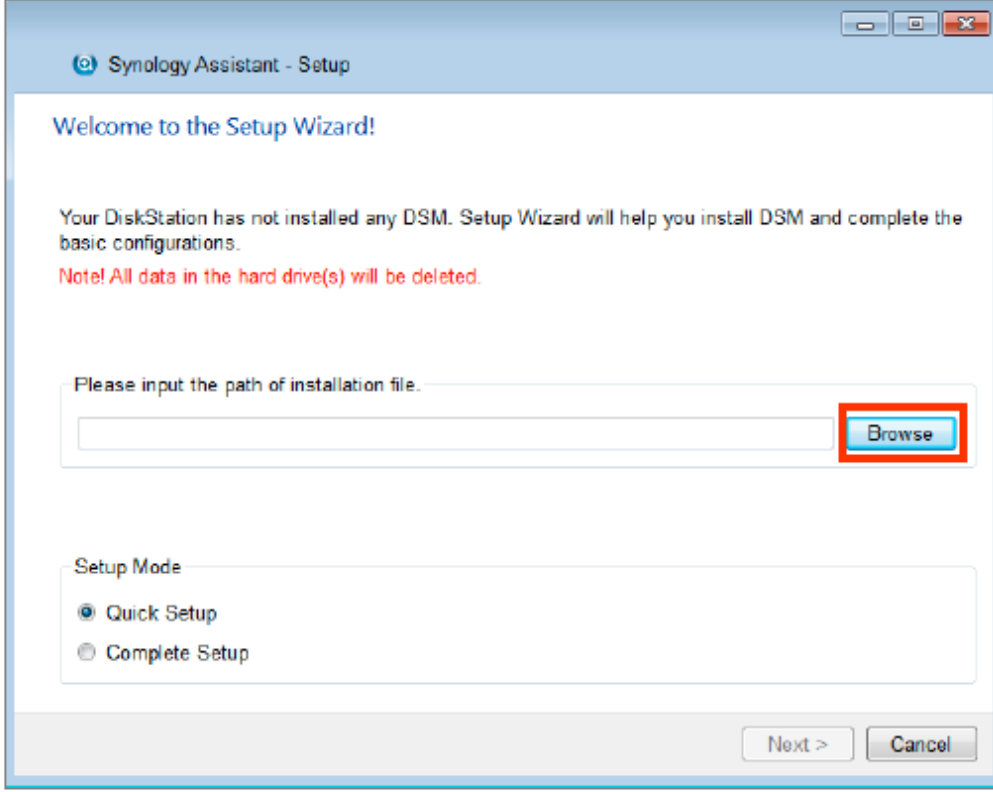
Synology Assistant - Setup

Welcome to the Setup Wizard!

Your DiskStation has not installed any DSM. Setup Wizard will help you install DSM and complete the basic configurations.
Note! All data in the hard drive(s) will be deleted.

Please input the path of installation file.

Browse

Setup Mode

Quick Setup

Complete Setup

Next >

Cancel